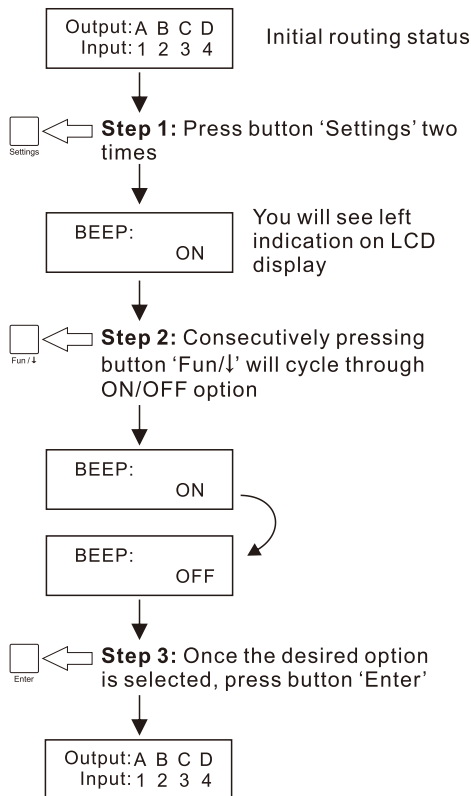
Output: A B C D
Input: 1 2 3 4

Initial routing status

Settings

Step 1: Press button ‘Settings’ two times

BEEP:
ON

You will see left indication on LCD display

Fun / ↓

Step 2: Consecutively pressing button ‘Fun/↓’ will cycle through ON/OFF option

BEEP:
ON

BEEP:
OFF

Enter

Step 3: Once the desired option is selected, press button ‘Enter’

Output: A B C D
Input: 1 2 3 4